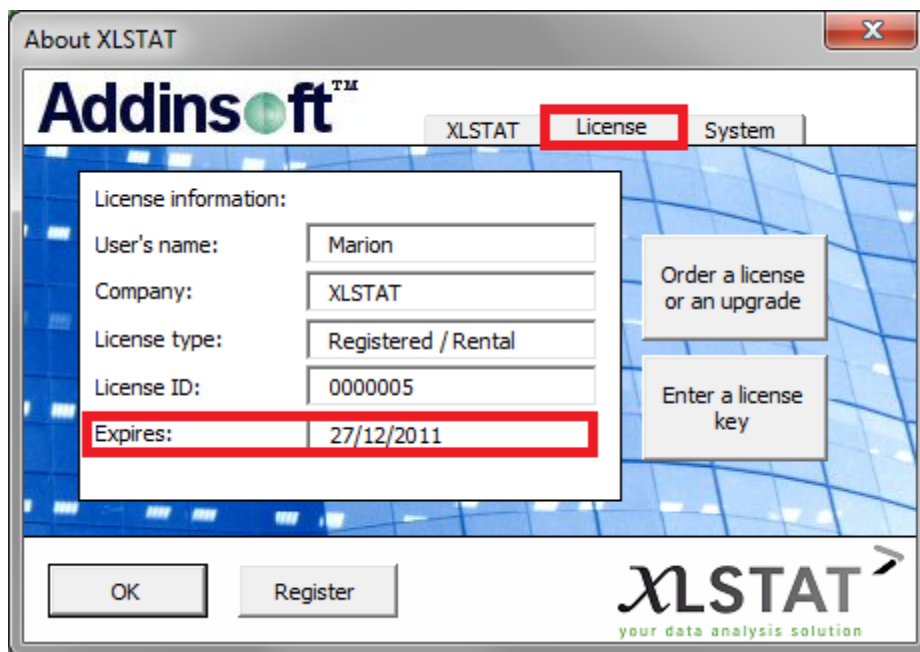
About XLSTAT

X

Addinsoft™

XLSTAT

License

System

License information:

User's name: Marion

Company: XLSTAT

License type: Registered / Rental

License ID: 0000005

Expires: 27/12/2011

Order a license or an upgrade

Enter a license key

OK

Register

XLSTAT

your data analysis solution